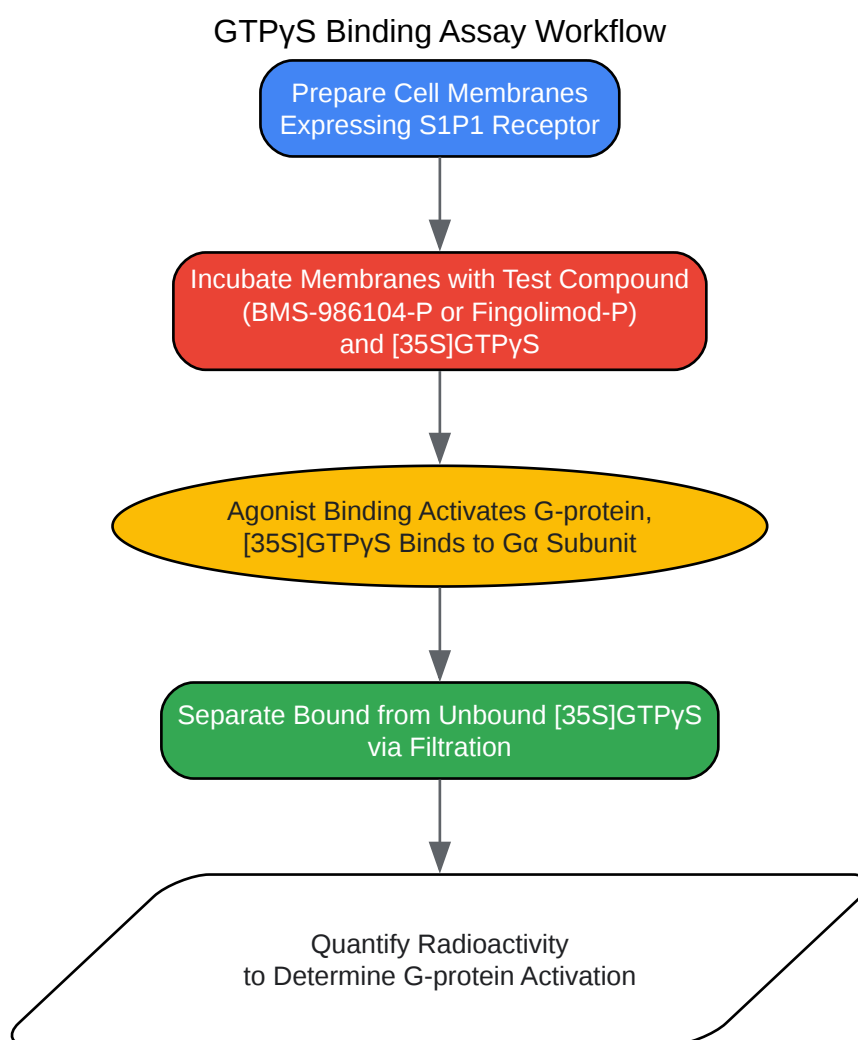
GTPγS Binding Assay Workflow

Prepare Cell Membranes Expressing S1P1 Receptor

Incubate Membranes with Test Compound (BMS-986104-P or Fingolimod-P) and [35S]GTPγS

Agonist Binding Activates G-protein, [35S]GTPγS Binds to Gα Subunit

Separate Bound from Unbound [35S]GTPγS via Filtration

Quantify Radioactivity to Determine G-protein Activation